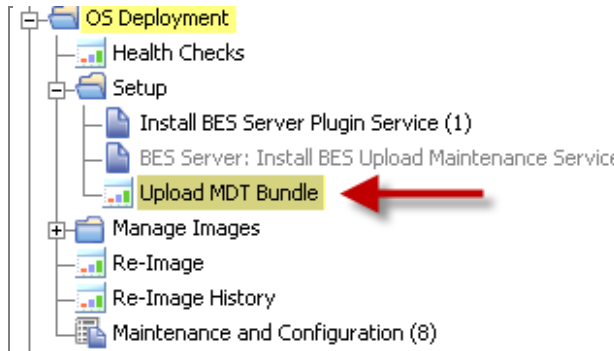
OS Deployment
Health Checks
Setup
Install BES Server Plugin Service (1)
BES Server: Install BES Upload Maintenance Servic
Upload MDT Bundle
Manage Images
Re-Image
Re-Image History
Maintenance and Configuration (8)